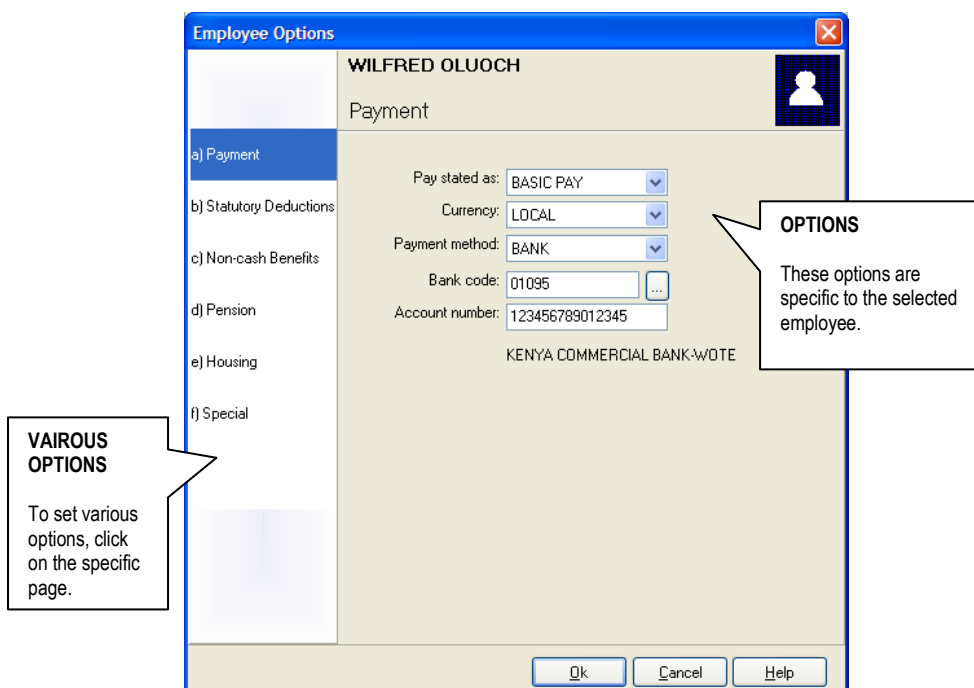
Employee Options

WILFRED OLUOCH

Payment

a) Payment

b) Statutory Deductions

c) Non-cash Benefits

d) Pension

e) Housing

f) Special

Pay stated as: BASIC PAY

Currency: LOCAL

Payment method: BANK

Bank code: 01095 ...

Account number: 123456789012345

KENYA COMMERCIAL BANK-WOTE

OPTIONS

These options are specific to the selected employee.

VAIROUS OPTIONS

To set various options, click on the specific page.

Ok Cancel Help